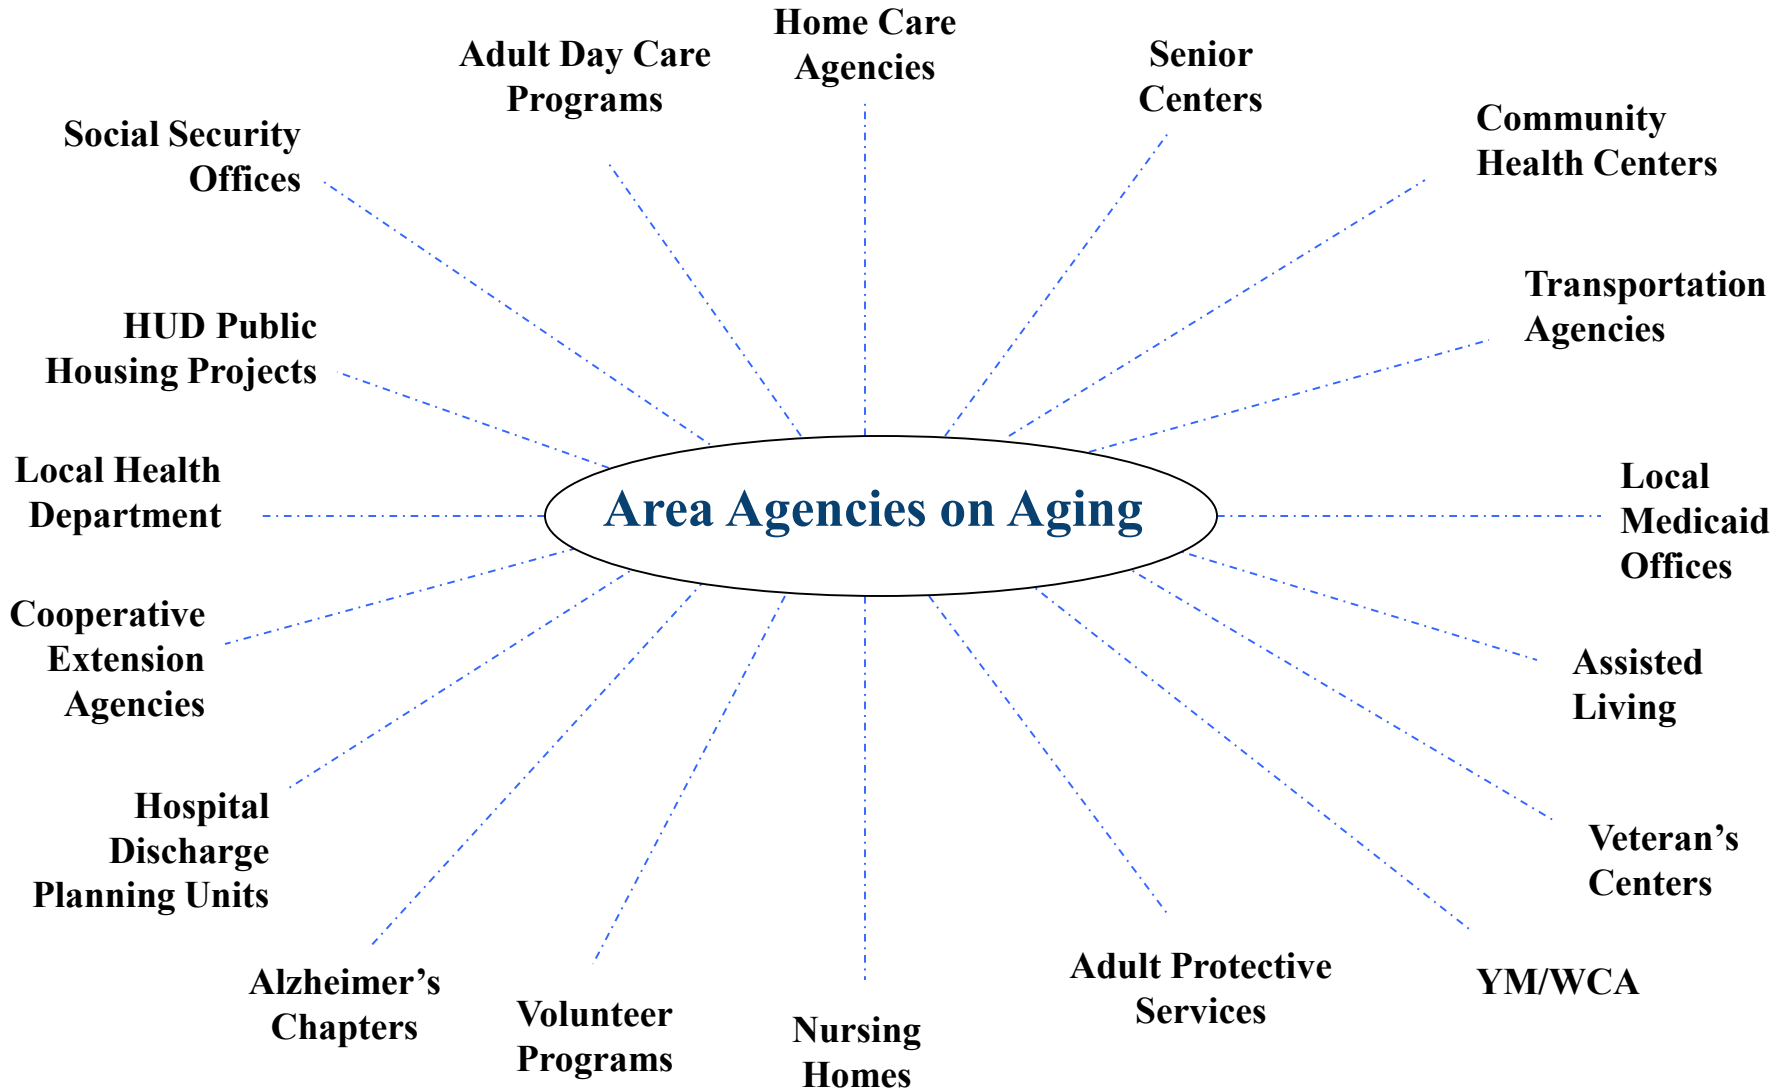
Home Care Agencies

Adult Day Care Programs

Senior Centers

Social Security Offices

Community Health Centers

Transportation Agencies

HUD Public Housing Projects

Local Health Department

Area Agencies on Aging

Local Medicaid Offices

Cooperative Extension Agencies

Assisted Living

Hospital Discharge Planning Units

Veteran’s Centers

Alzheimer’s Chapters

Volunteer Programs

Nursing Homes

Adult Protective Services

YM/WCA